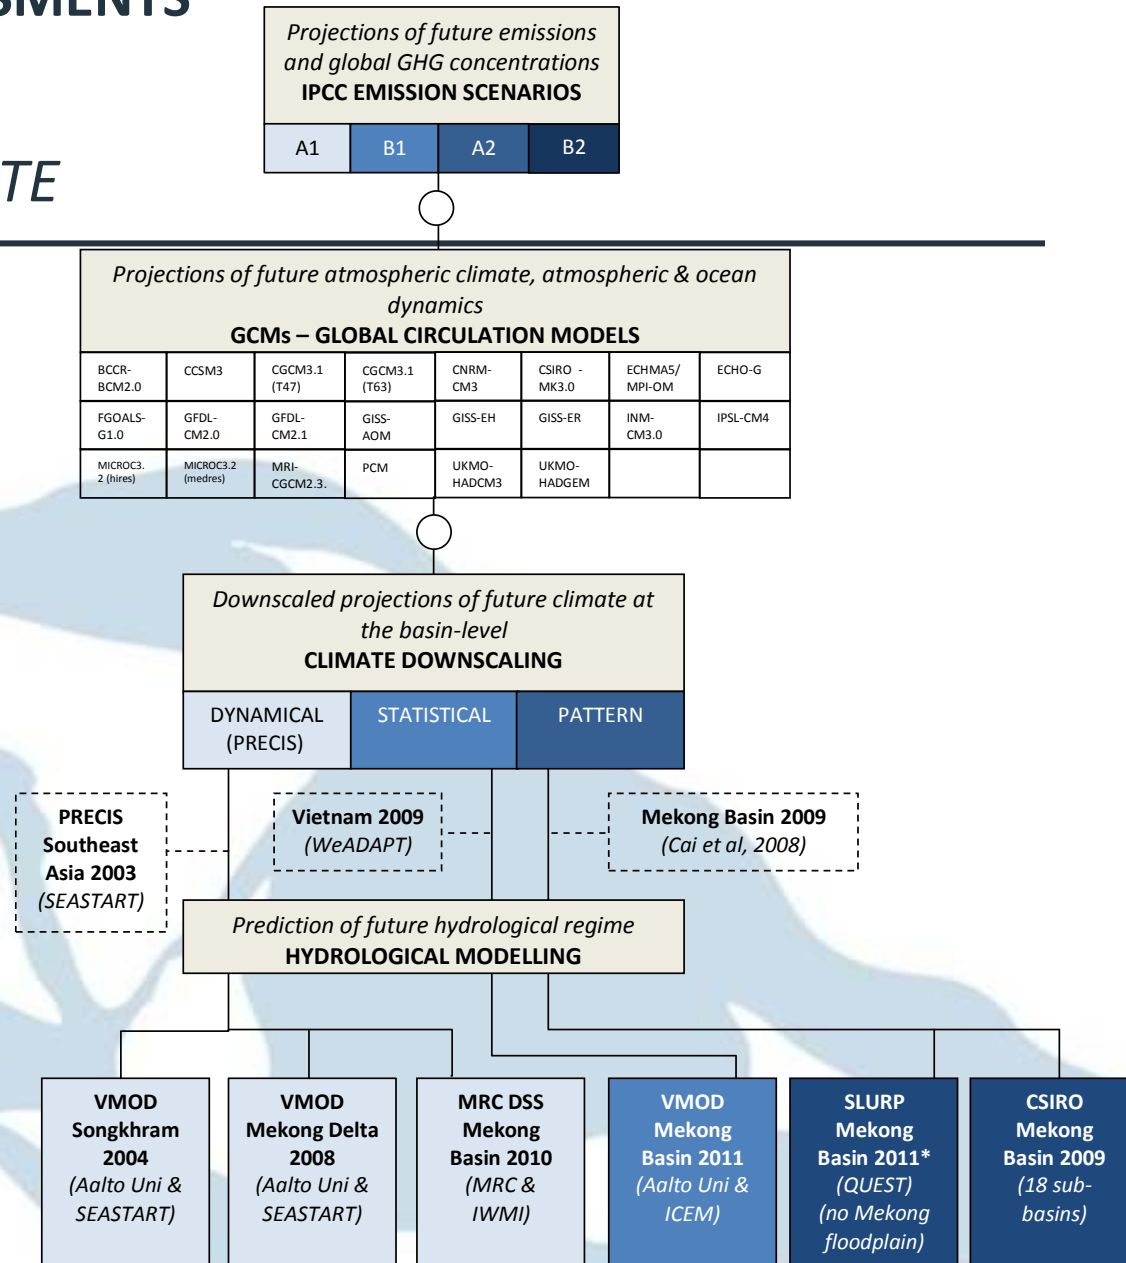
SMENTS

TE

Projections of future emissions and global GHG concentrations
IPCC EMISSION SCENARIOS

| A1 | B1 | A2 | B2 |
|---|---|---|---|

Projections of future atmospheric climate, atmospheric & ocean dynamics
GCMs – GLOBAL CIRCULATION MODELS

| BCCR-BCM2.0 | CCSM3 | CGCM3.1 (T47) | CGCM3.1 (T63) | CNRM-CM3 | CSIRO - MK3.0 | ECHMA5/ MPI-OM | ECHO-G |
|---|---|---|---|---|---|---|---|
| FGOALS-G1.0 | GFDL-CM2.0 | GFDL-CM2.1 | GISS-AOM | GISS-EH | GISS-ER | INM-CM3.0 | IPSL-CM4 |
| MICROC3.2 (hires) | MICROC3.2 (medres) | MRI-CGCM2.3. | PCM | UKMO-HADCM3 | UKMO-HADGEM | | |

Downscaled projections of future climate at the basin-level
CLIMATE DOWNSCALING

| DYNAMICAL (PRECIS) | STATISTICAL | PATTERN |
|---|---|---|

PRECIS Southeast Asia 2003 (SEASTART)

Vietnam 2009 (WeADAPT)

Mekong Basin 2009 (Cai et al, 2008)

Prediction of future hydrological regime
HYDROLOGICAL MODELLING

VMOD Songkhram 2004 (Aalto Uni & SEASTART)

VMOD Mekong Delta 2008 (Aalto Uni & SEASTART)

MRC DSS Mekong Basin 2010 (MRC & IWMI)

VMOD Mekong Basin 2011 (Aalto Uni & ICEM)

SLURP Mekong Basin 2011* (QUEST) (no Mekong floodplain)

CSIRO Mekong Basin 2009 (18 sub-basins)